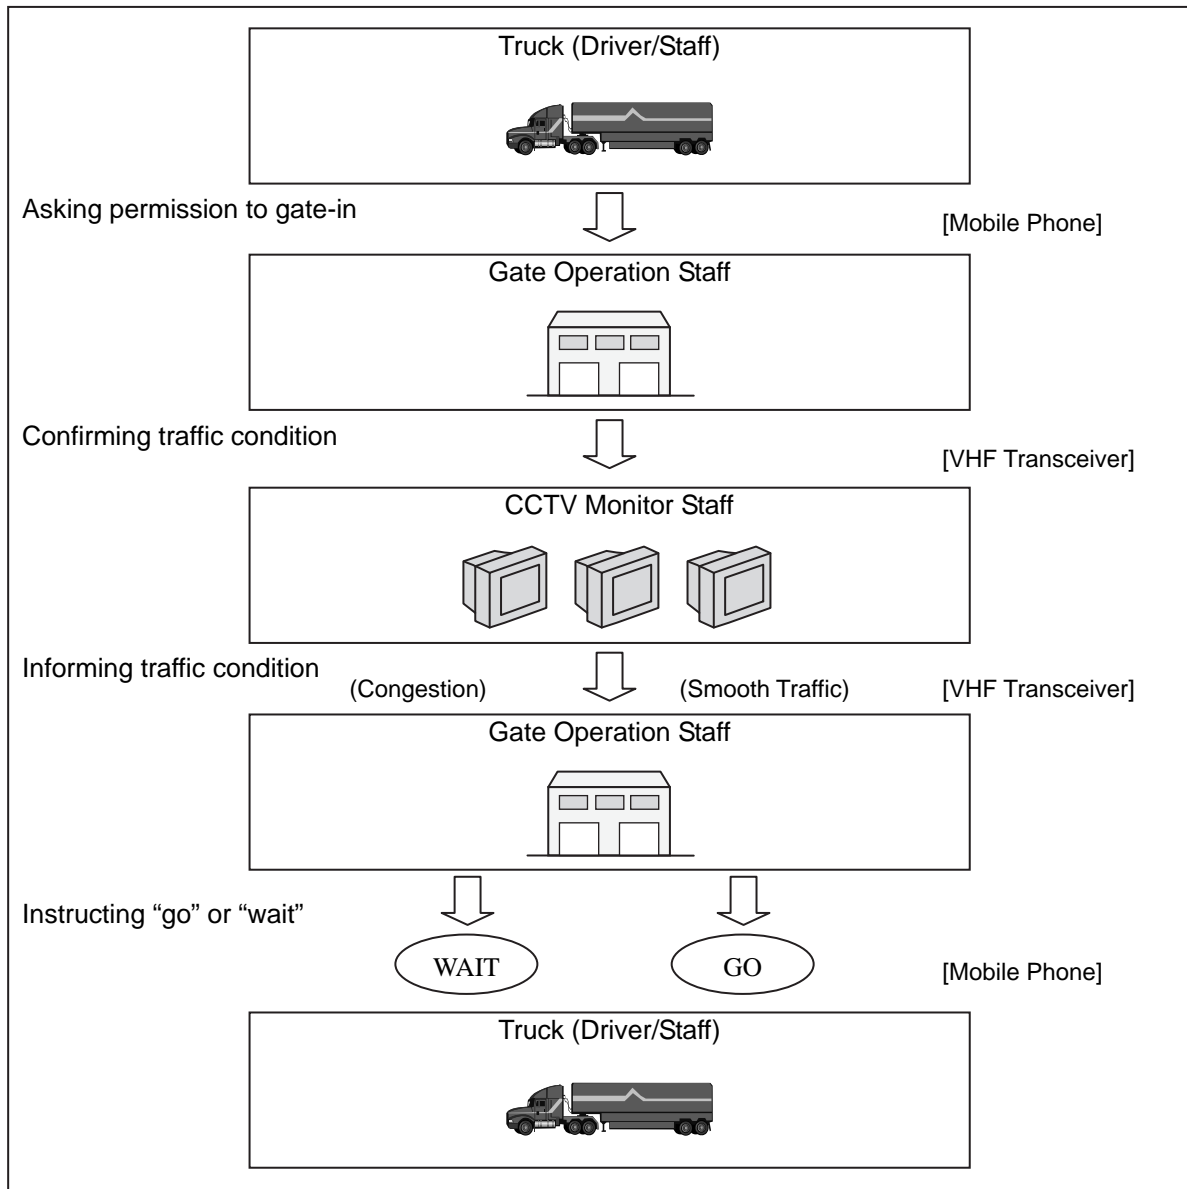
Truck (Driver/Staff)

Asking permission to gate-in

[Mobile Phone]

Gate Operation Staff

Confirming traffic condition

[VHF Transceiver]

CCTV Monitor Staff

Informing traffic condition

(Congestion)

(Smooth Traffic)

[VHF Transceiver]

Gate Operation Staff

Instructing “go” or “wait”

WAIT

GO

[Mobile Phone]

Truck (Driver/Staff)